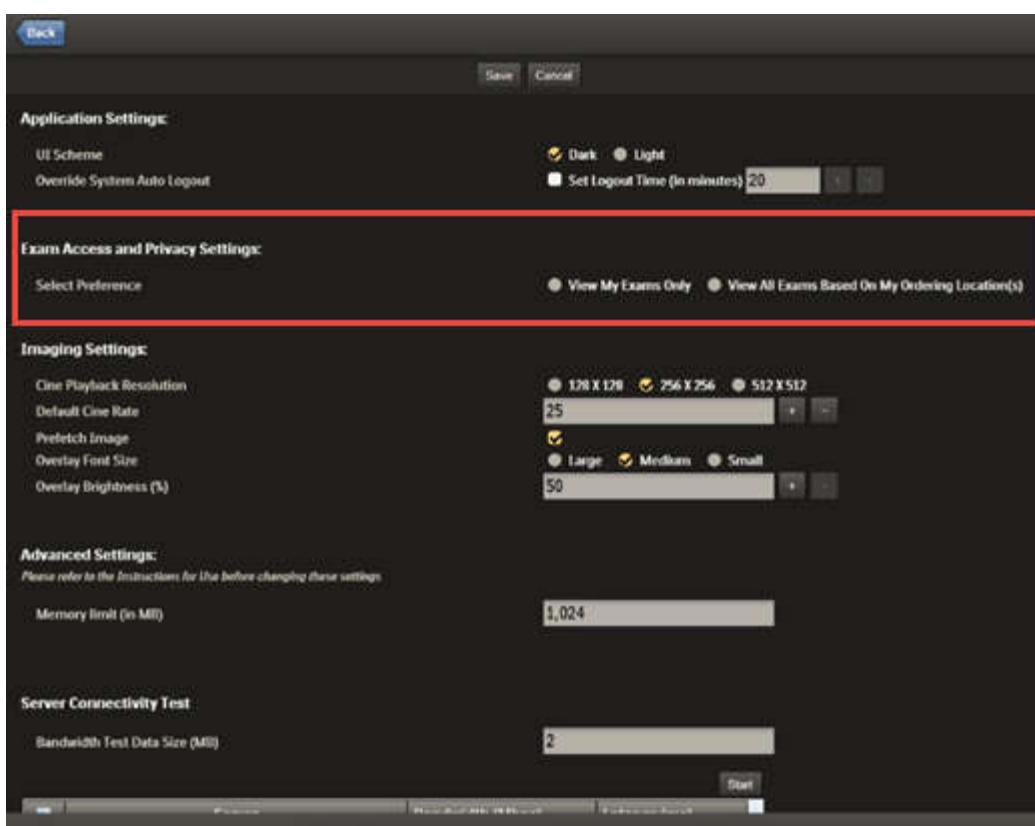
Back

Save Cancel

Application Settings:

UI Scheme
Dark Light

Override System Auto Logout
Set Logout Time (in minutes) 20

Exam Access and Privacy Settings:

Select Preference
View My Exams Only View All Exams Based On My Ordering Location(s)

Imaging Settings:

Cine Playback Resolution
128 X 128 256 X 256 512 X 512

Default Cine Rate
25 + -

Prefetch Image

Overlay Font Size
Large Medium Small

Overlay Brightness (%)
50 + -

Advanced Settings:
Please refer to the Instructions for Use before changing these settings

Memory limit (in MB)
1,024

Server Connectivity Test

Bandwidth Test Data Size (MB)
2

Start

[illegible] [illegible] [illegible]